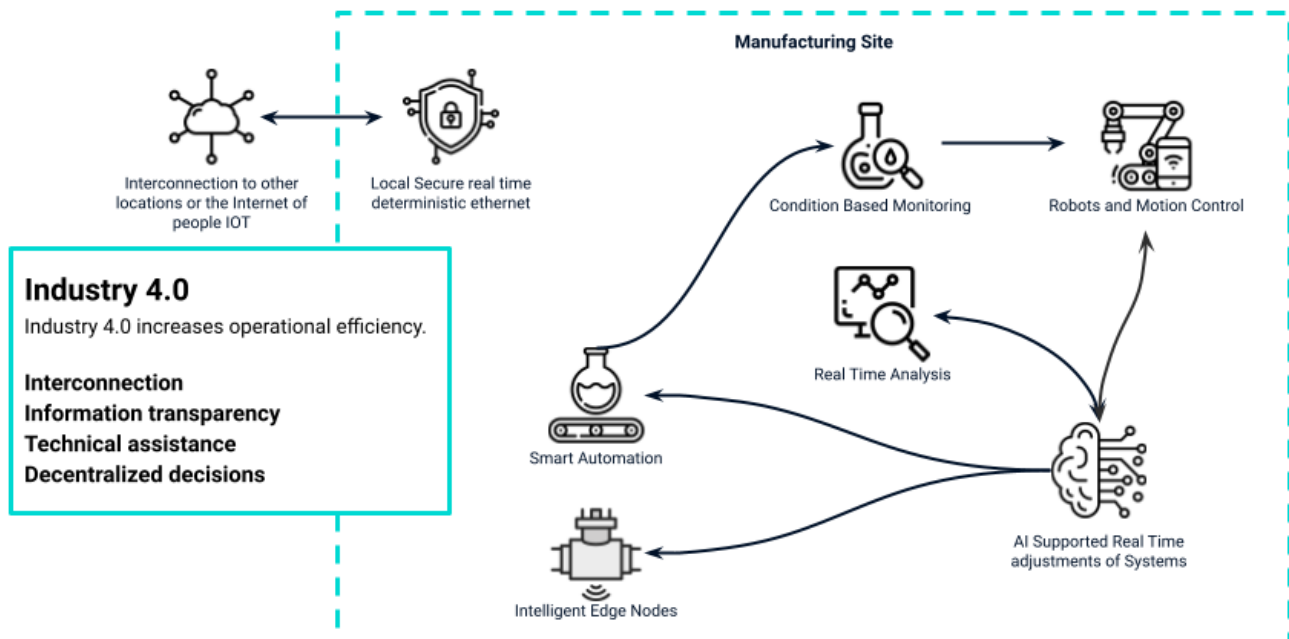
Manufacturing Site

Interconnection to other locations or the Internet of people IOT

Local Secure real time deterministic ethernet

Condition Based Monitoring

Robots and Motion Control

Industry 4.0

Industry 4.0 increases operational efficiency.

Interconnection
Information transparency
Technical assistance
Decentralized decisions

Real Time Analysis

Smart Automation

AI Supported Real Time adjustments of Systems

Intelligent Edge Nodes